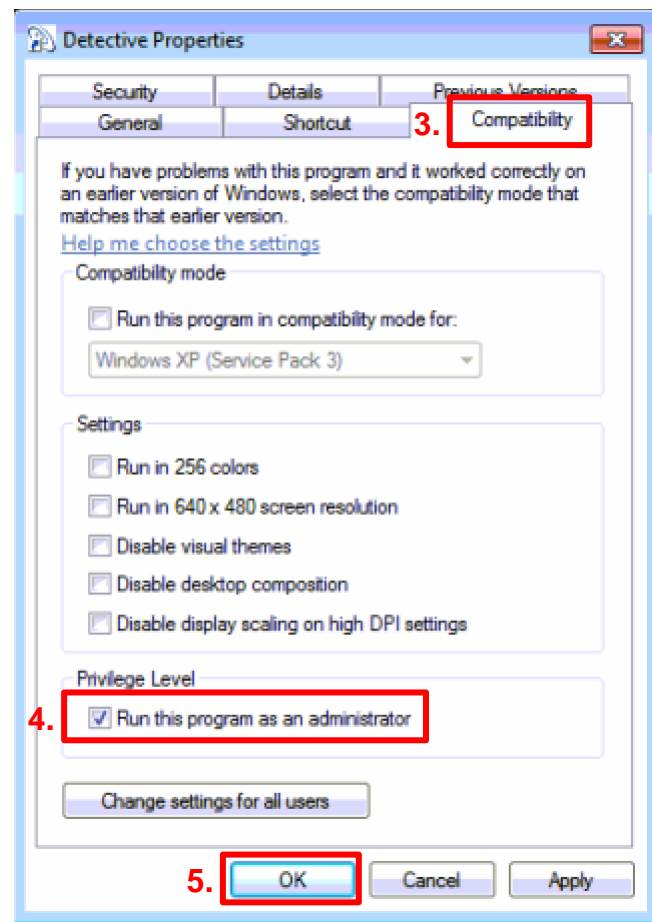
Detective Properties

Security | Details | Previous Versions
General | Shortcut | 3. Compatibility

If you have problems with this program and it worked correctly on an earlier version of Windows, select the compatibility mode that matches that earlier version.

Help me choose the settings

Compatibility mode

Run this program in compatibility mode for:

Windows XP (Service Pack 3)

Settings

Run in 256 colors

Run in 640 x 480 screen resolution

Disable visual themes

Disable desktop composition

Disable display scaling on high DPI settings

Privilege Level

4. Run this program as an administrator

Change settings for all users

5. OK | Cancel | Apply